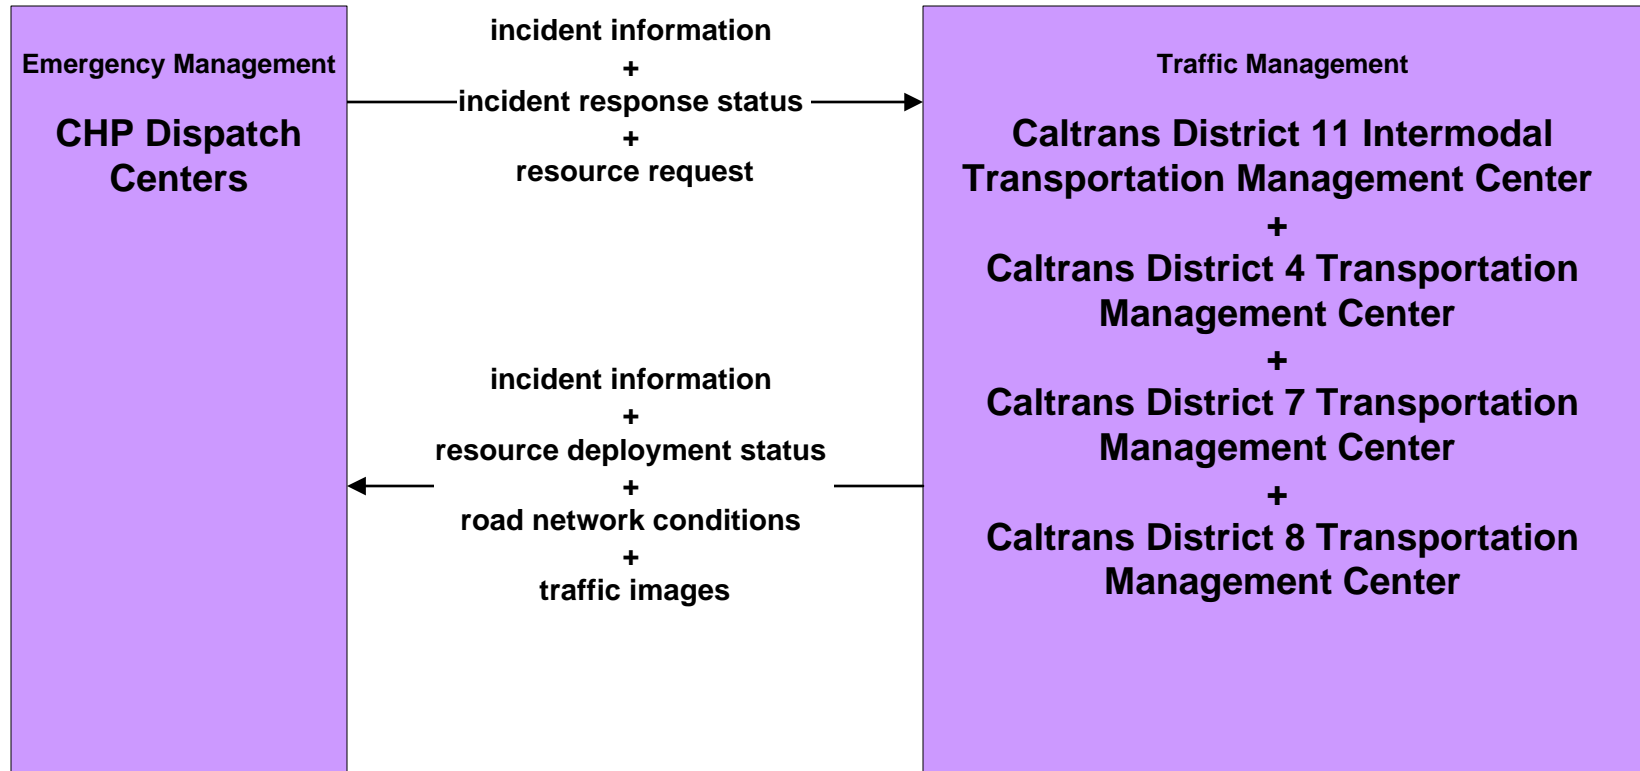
Emergency Management

CHP Dispatch Centers

incident information
+
incident response status
+
resource request

Traffic Management

Caltrans District 11 Intermodal Transportation Management Center
+
Caltrans District 4 Transportation Management Center
+
Caltrans District 7 Transportation Management Center
+
Caltrans District 8 Transportation Management Center

incident information
+
resource deployment status
+
road network conditions
+
traffic images